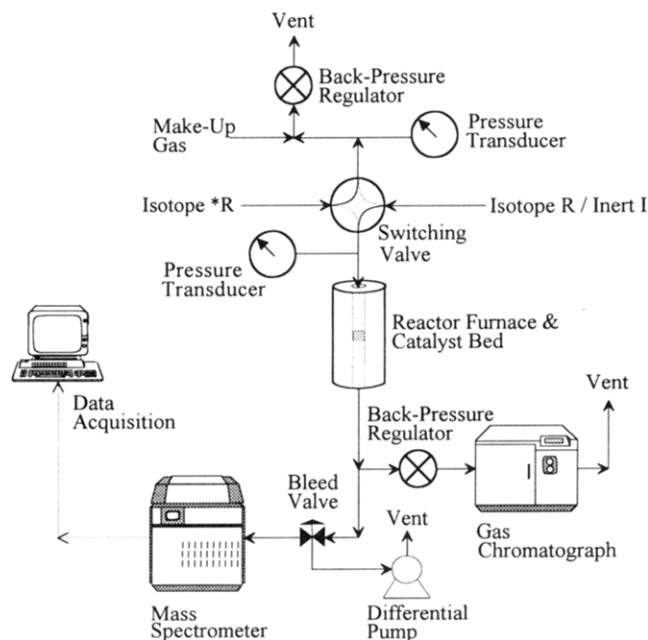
Vent

Back-Pressure Regulator

Make-Up Gas

Pressure Transducer

Isotope *R

Isotope R / Inert I

Switching Valve

Pressure Transducer

Reactor Furnace & Catalyst Bed

Data Acquisition

Back-Pressure Regulator

Vent

Bleed Valve

Vent

Gas Chromatograph

Mass Spectrometer

Differential Pump